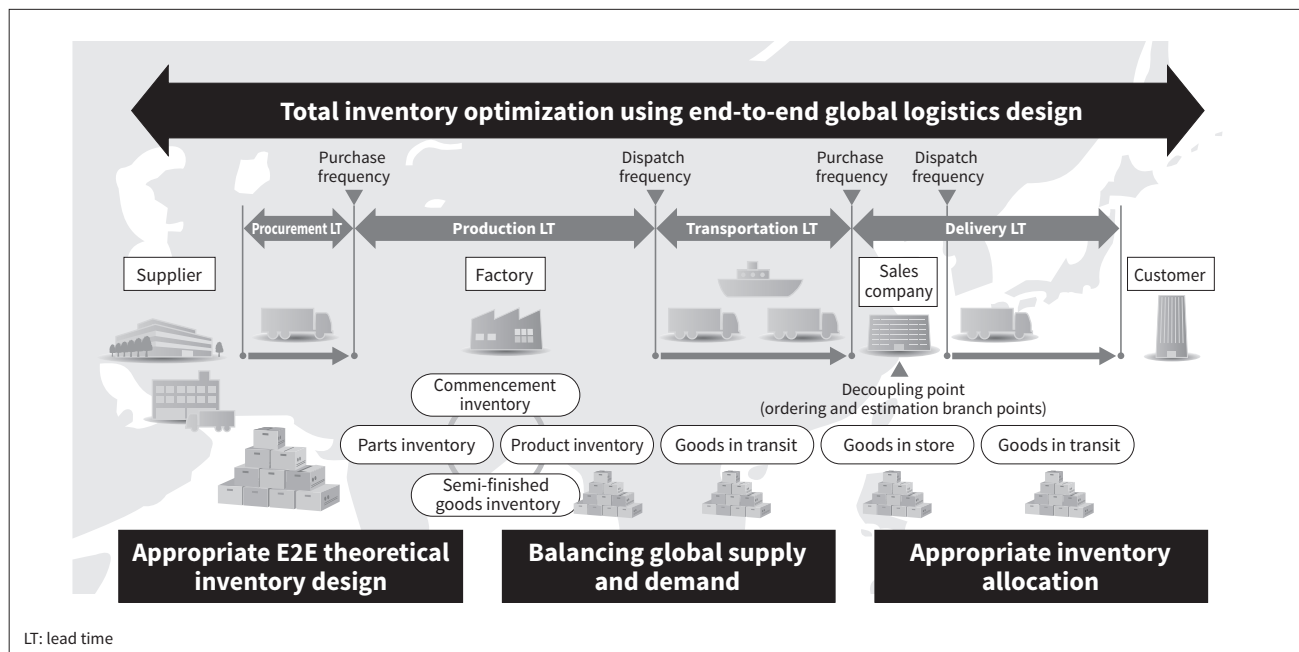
Total inventory optimization using end-to-end global logistics design

Purchase frequency

Dispatch frequency

Purchase frequency

Dispatch frequency

Procurement LT

Production LT

Transportation LT

Delivery LT

Supplier

Factory

Sales company

Customer

Decoupling point (ordering and estimation branch points)

Commencement inventory

Parts inventory

Product inventory

Semi-finished goods inventory

Goods in transit

Goods in store

Goods in transit

Appropriate E2E theoretical inventory design

Balancing global supply and demand

Appropriate inventory allocation

LT: lead time